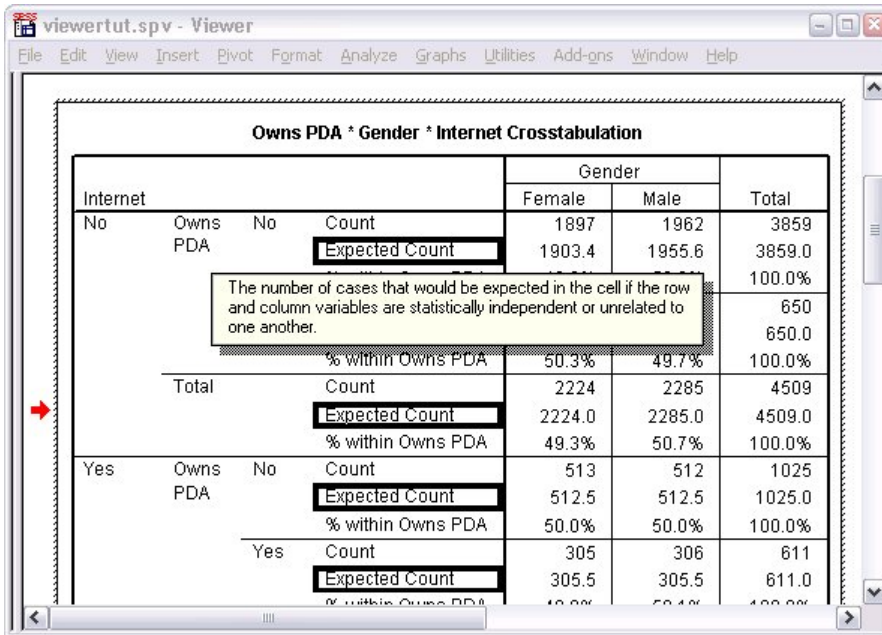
viewertut.spv - Viewer

File Edit View Insert Pivot Format Analyze Graphs Utilities Add-ons Window Help

Owns PDA * Gender * Internet Crosstabulation

| Internet | | | | Gender Female | Gender Male | Total |
|---|---|---|---|---|---|---|
| No | Owns PDA | No | Count | 1897 | 1962 | 3859 |
| | | | Expected Count | 1903.4 | 1955.6 | 3859.0 |
| | | | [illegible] | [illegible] | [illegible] | 100.0% |
| | | | | | | 650 |
| | | | | | | 650.0 |
| | | | % within Owns PDA | 50.3% | 49.7% | 100.0% |
| | Total | | Count | 2224 | 2285 | 4509 |
| | | | Expected Count | 2224.0 | 2285.0 | 4509.0 |
| | | | % within Owns PDA | 49.3% | 50.7% | 100.0% |
| Yes | Owns PDA | No | Count | 513 | 512 | 1025 |
| | | | Expected Count | 512.5 | 512.5 | 1025.0 |
| | | | % within Owns PDA | 50.0% | 50.0% | 100.0% |
| | | Yes | Count | 305 | 306 | 611 |
| | | | Expected Count | 305.5 | 305.5 | 611.0 |
| | | | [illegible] | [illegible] | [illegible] | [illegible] |

The number of cases that would be expected in the cell if the row and column variables are statistically independent or unrelated to one another.